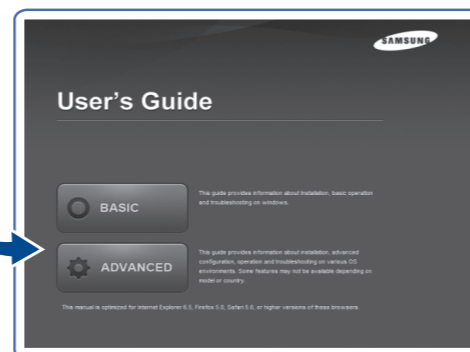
SAMSUNG

User's Guide

BASIC

This guide provides information about installation, basic operation and troubleshooting on windows.

ADVANCED

This guide provides information about installation, advanced configuration, operation and troubleshooting on various OS environments. Some features may not be available depending on model or country.

This manual is optimized for Internet Explorer 6.0, Firefox 5.0, Safari 5.0, or higher versions of these browsers.